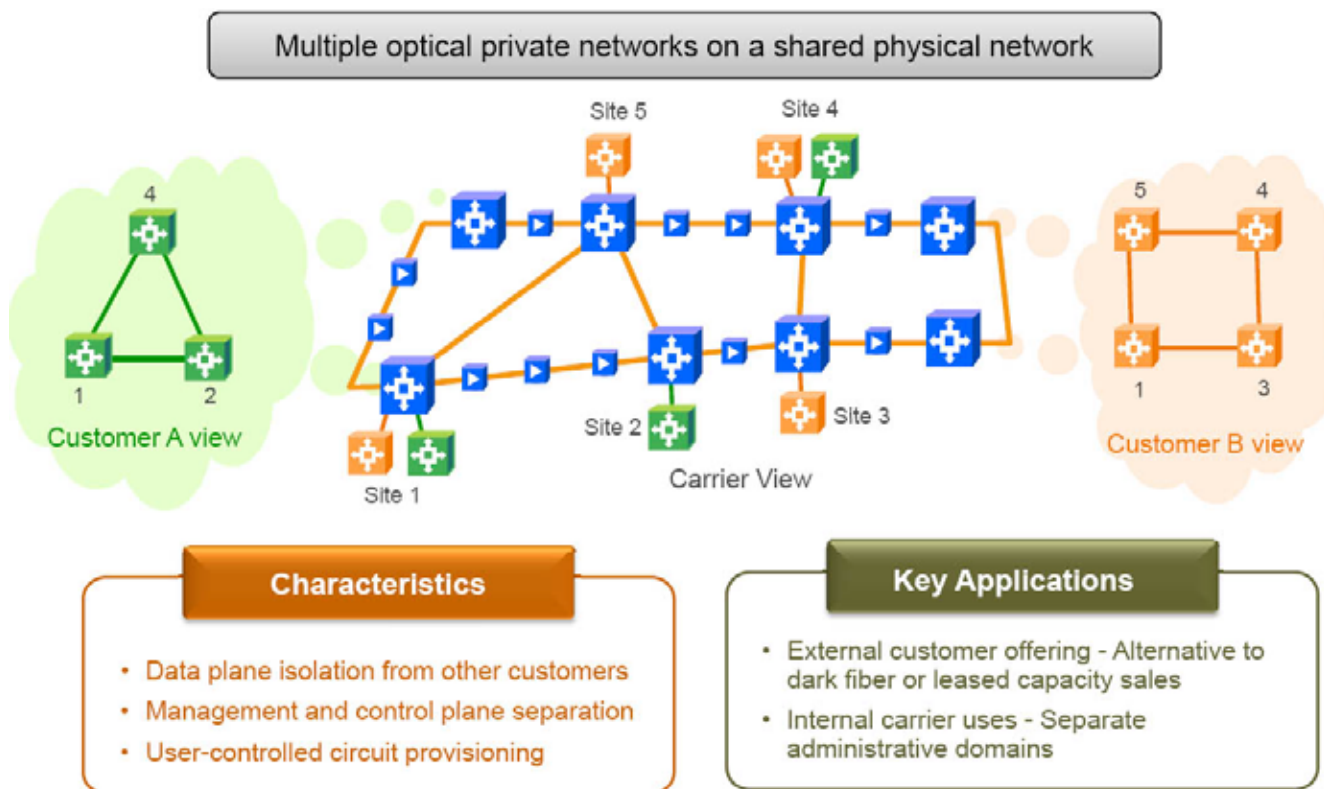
Multiple optical private networks on a shared physical network

4

1

2

Customer A view

Site 5

Site 4

Site 1

Site 2

Site 3

Carrier View

5

4

1

3

Customer B view

Characteristics

• Data plane isolation from other customers
• Management and control plane separation
• User-controlled circuit provisioning

Key Applications

• External customer offering - Alternative to dark fiber or leased capacity sales
• Internal carrier uses - Separate administrative domains